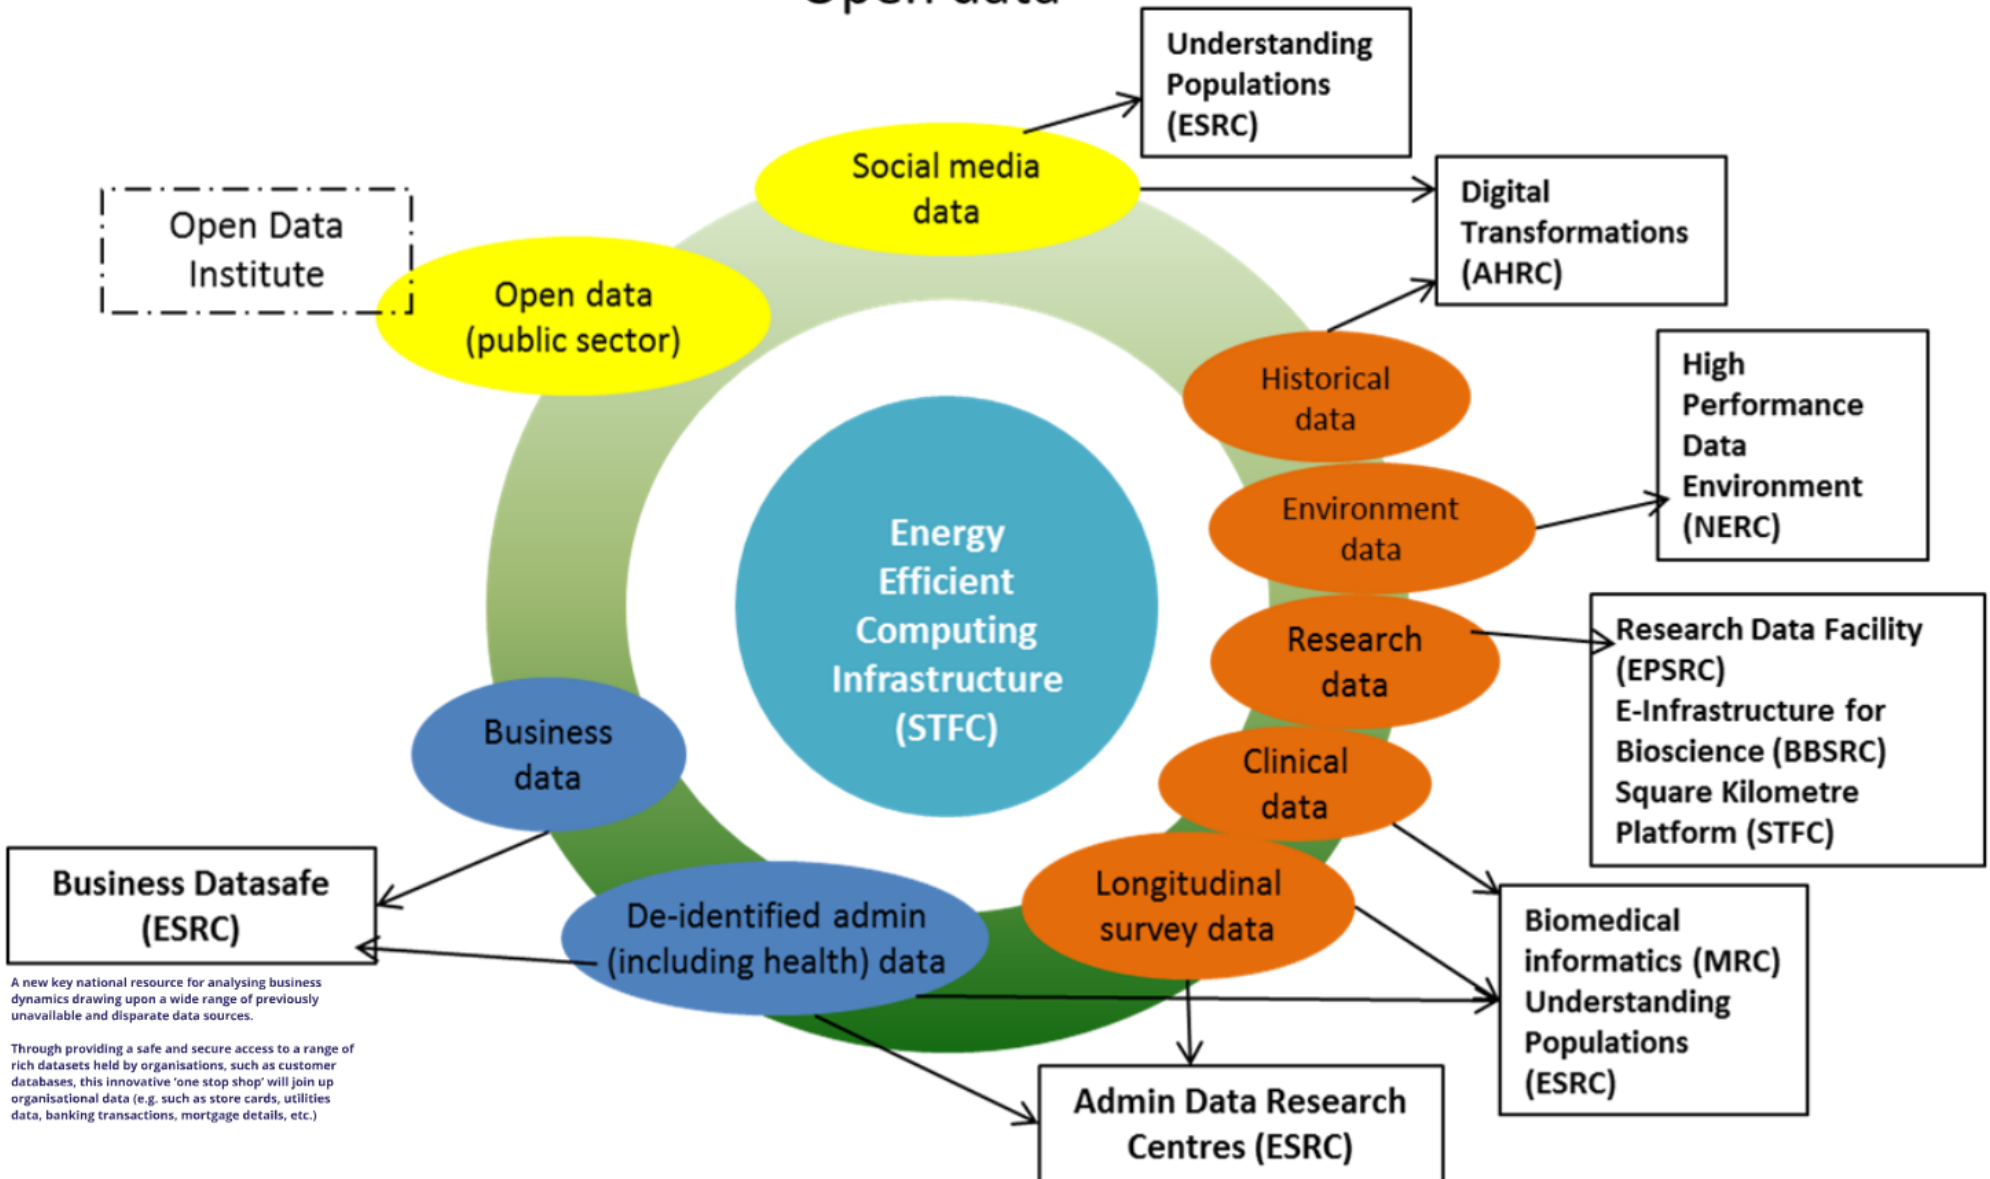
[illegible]

Understanding Populations (ESRC)

Social media data

Digital Transformations (AHRC)

Open Data Institute

Open data (public sector)

Historical data

High Performance Data Environment (NERC)

Environment data

Energy Efficient Computing Infrastructure (STFC)

Research data

Research Data Facility (EPSRC)
E-Infrastructure for Bioscience (BBSRC)
Square Kilometre Platform (STFC)

Business data

Clinical data

Longitudinal survey data

Business Datasafe (ESRC)

De-identified admin (including health) data

Biomedical informatics (MRC)
Understanding Populations (ESRC)

A new key national resource for analysing business dynamics drawing upon a wide range of previously unavailable and disparate data sources.

Through providing a safe and secure access to a range of rich datasets held by organisations, such as customer databases, this innovative 'one stop shop' will join up organisational data (e.g. such as store cards, utilities data, banking transactions, mortgage details, etc.)

Admin Data Research Centres (ESRC)